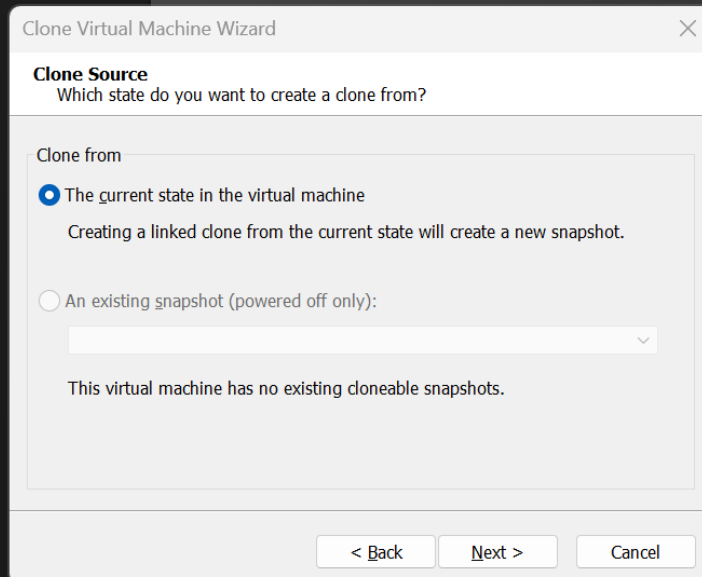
Clone Virtual Machine Wizard

Clone Source
Which state do you want to create a clone from?

Clone from

The current state in the virtual machine

Creating a linked clone from the current state will create a new snapshot.

An existing snapshot (powered off only):

This virtual machine has no existing cloneable snapshots.

< Back
Next >
Cancel